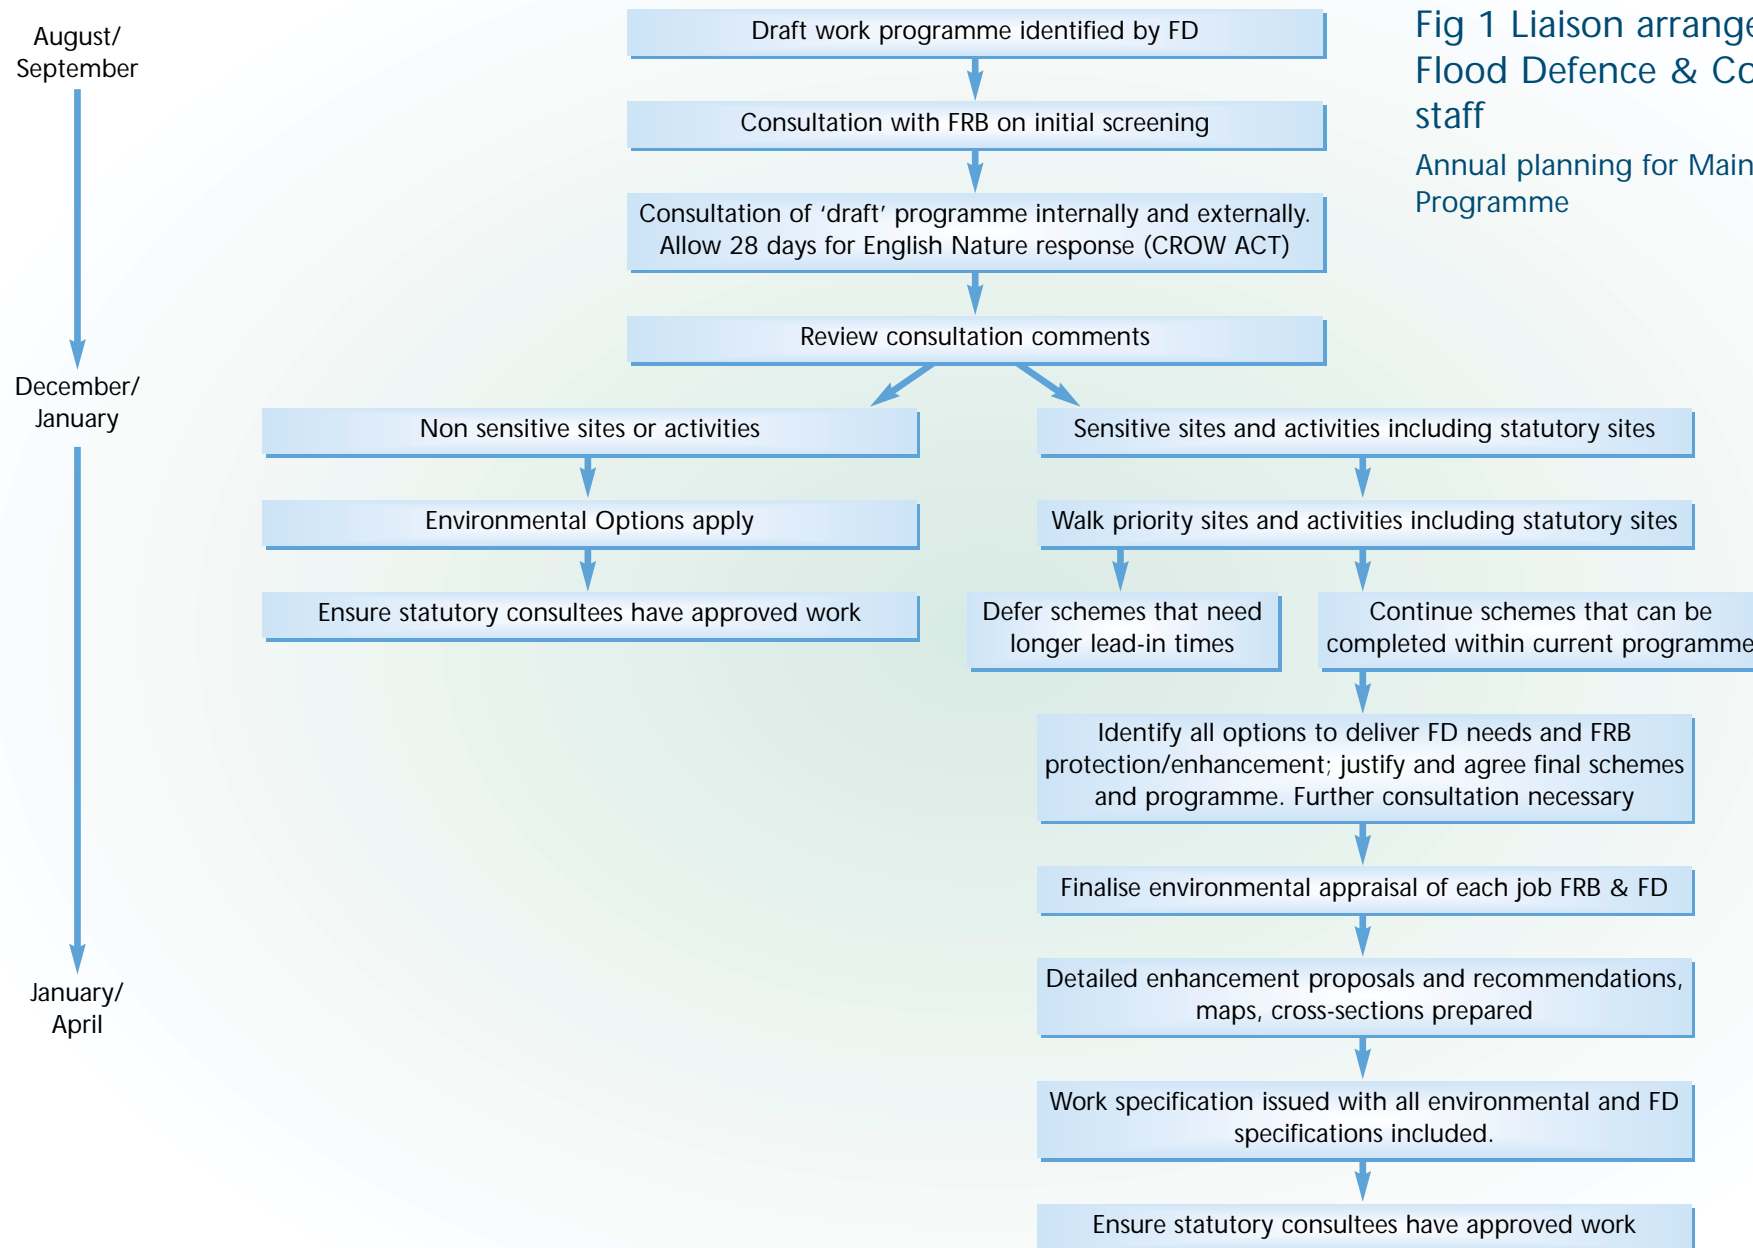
August/
September

Draft work programme identified by FD

Consultation with FRB on initial screening

Consultation of 'draft' programme internally and externally. Allow 28 days for English Nature response (CROW ACT)

Review consultation comments

December/
January

Non sensitive sites or activities

Environmental Options apply

Ensure statutory consultees have approved work

Sensitive sites and activities including statutory sites

Walk priority sites and activities including statutory sites

Defer schemes that need longer lead-in times

Continue schemes that can be completed within current programme

Identify all options to deliver FD needs and FRB protection/enhancement; justify and agree final schemes and programme. Further consultation necessary

Finalise environmental appraisal of each job FRB & FD

January/
April

Detailed enhancement proposals and recommendations, maps, cross-sections prepared

Work specification issued with all environmental and FD specifications included.

Ensure statutory consultees have approved work

Fig 1 Liaison arrange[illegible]
Flood Defence & Co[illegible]
staff

Annual planning for Main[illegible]
Programme